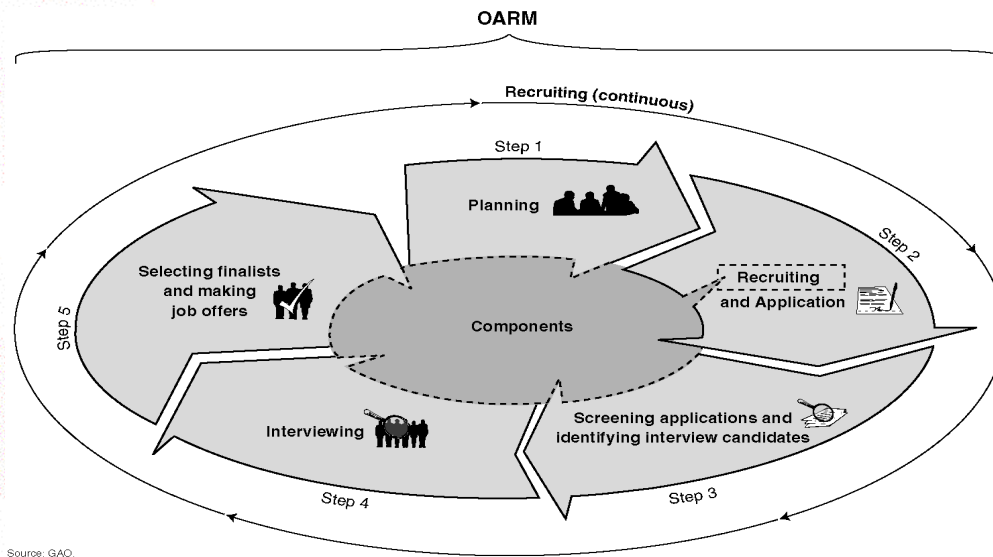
OARM

Recruiting (continuous)

Step 1

Planning

Step 2

Recruiting and Application

Step 3

Screening applications and identifying interview candidates

Step 4

Interviewing

Step 5

Selecting finalists and making job offers

Components

Source: GAO.